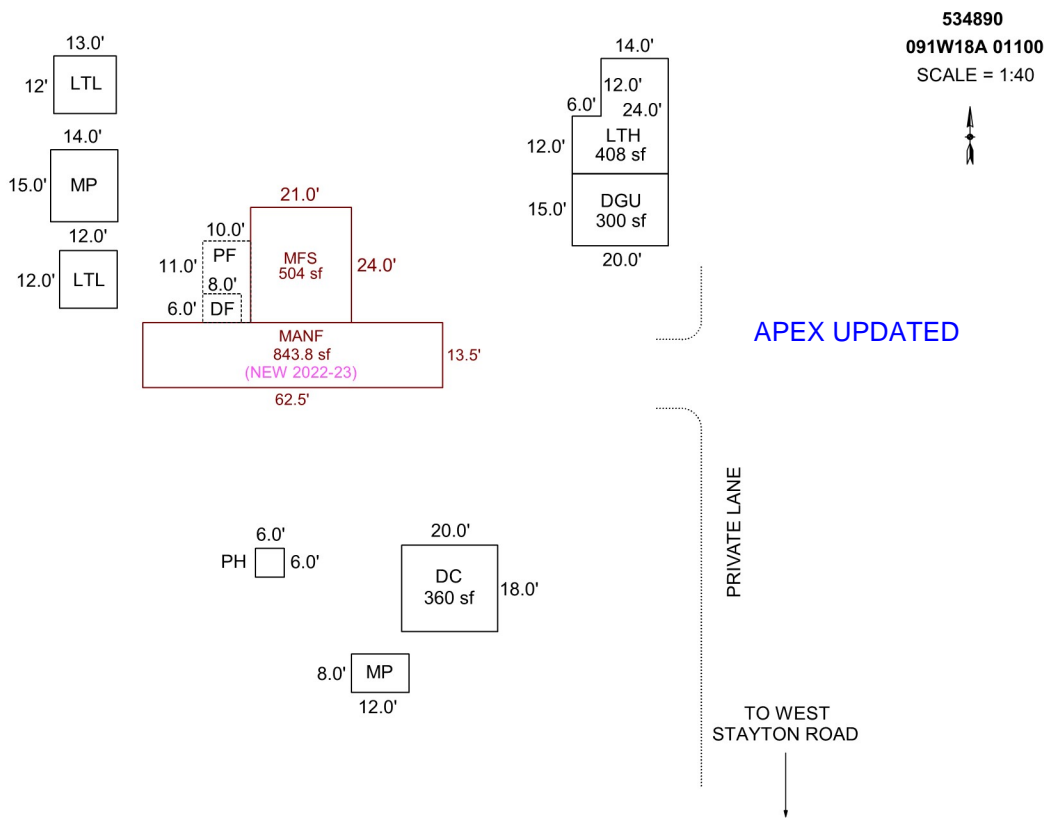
534890
091W18A 01100
SCALE = 1:40

13.0'
12'
LTL

14.0'
15.0'
MP

12.0'
12.0'
LTL

21.0'
10.0'
PF
11.0'
8.0'
6.0'
DF
MFS
504 sf
24.0'

MANF
843.8 sf
(NEW 2022-23)
13.5'
62.5'

14.0'
12.0'
6.0'
24.0'
12.0'
LTH
408 sf
15.0'
DGU
300 sf
20.0'

APEX UPDATED

PRIVATE LANE

6.0'
PH
6.0'

20.0'
DC
360 sf
18.0'

8.0'
MP
12.0'

TO WEST
STAYTON ROAD